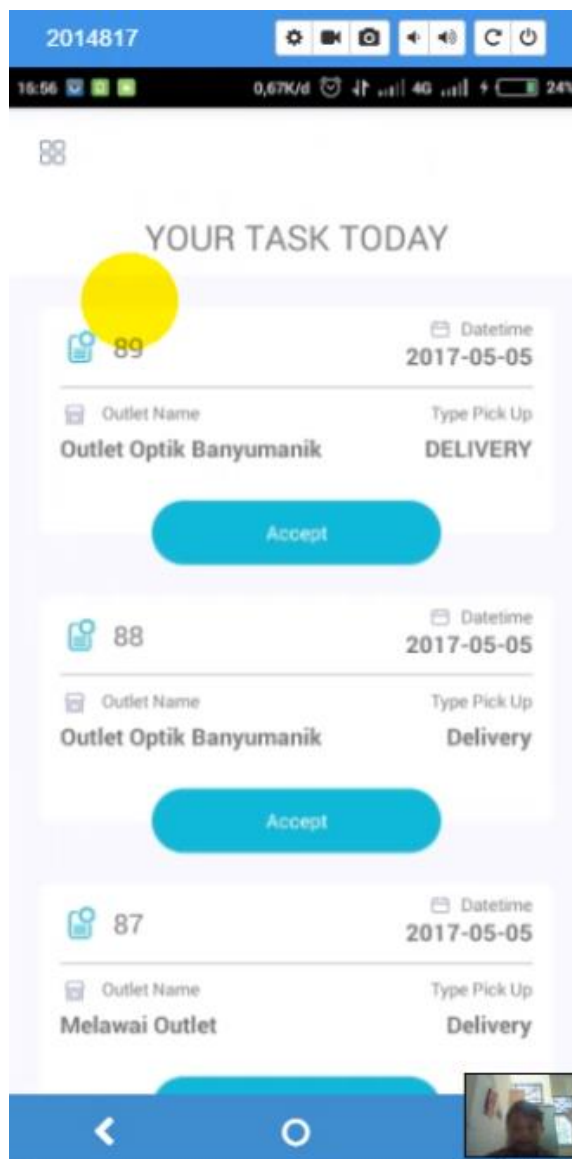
2014817

16:56 0,67K/d 4G 24%

YOUR TASK TODAY

89
Datetime
2017-05-05
Outlet Name
Outlet Optik Banyumanik
Type Pick Up
DELIVERY
Accept

88
Datetime
2017-05-05
Outlet Name
Outlet Optik Banyumanik
Type Pick Up
Delivery
Accept

87
Datetime
2017-05-05
Outlet Name
Melawai Outlet
Type Pick Up
Delivery